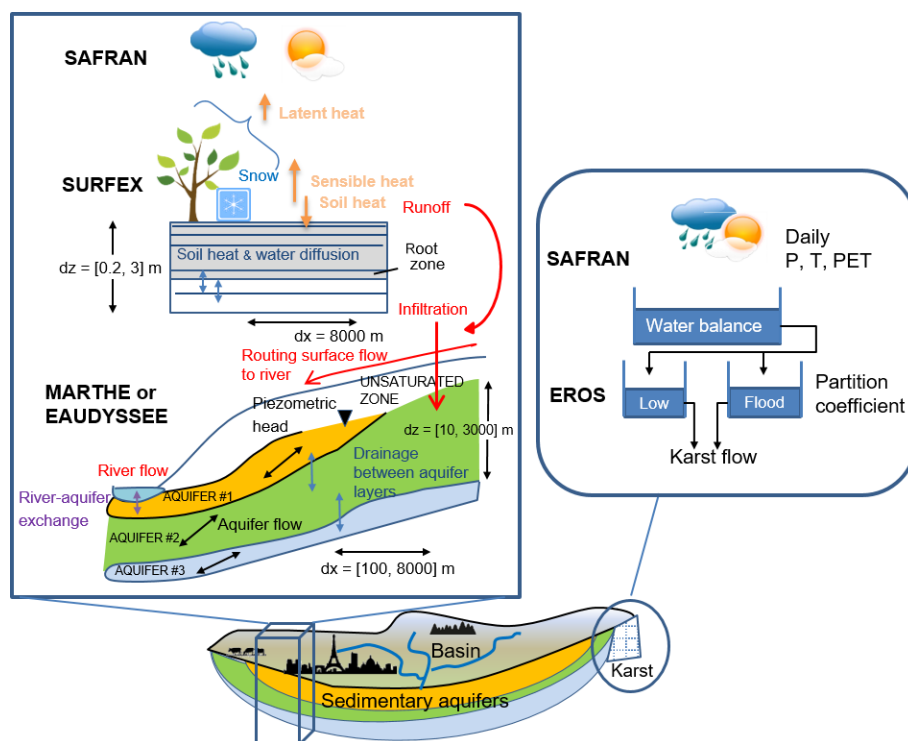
SAFRAN

Latent heat

SURFEX

Snow

Sensible heat

Soil heat

Runoff

dz = [0.2, 3] m

Soil heat & water diffusion

Root zone

dx = 8000 m

Infiltration

Routing surface flow to river

MARTHE or EAUDYSSEE

UNSATURATED ZONE

Piezometric head

dz = [10, 3000] m

Drainage between aquifer layers

River flow

River-aquifer exchange

AQUIFER #1

AQUIFER #2

Aquifer flow

AQUIFER #3

dx = [100, 8000] m

SAFRAN

Daily P, T, PET

Water balance

EROS

Low

Flood

Partition coefficient

Karst flow

Basin

Karst

Sedimentary aquifers